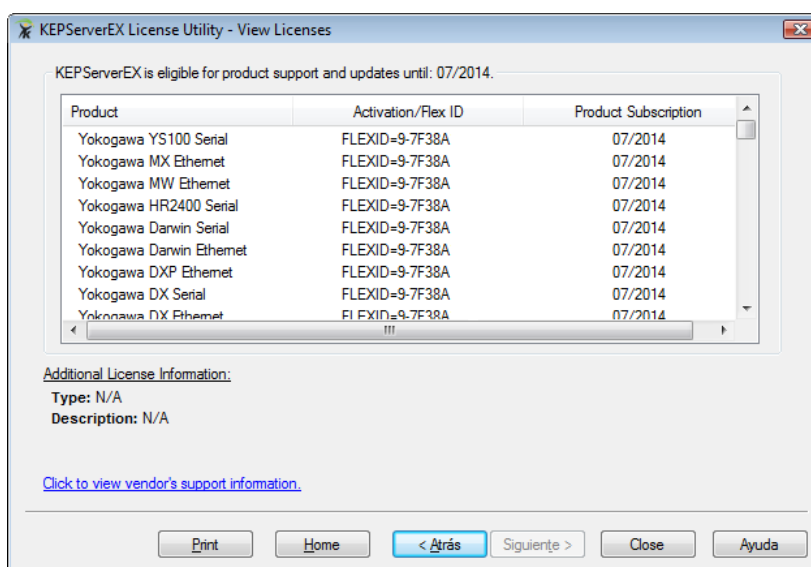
KEPServerEX License Utility - View Licenses

KEPServerEX is eligible for product support and updates until: 07/2014.

| Product | Activation/Flex ID | Product Subscription |
|---|---|---|
| Yokogawa YS100 Serial | FLEXID=9-7F38A | 07/2014 |
| Yokogawa MX Ethernet | FLEXID=9-7F38A | 07/2014 |
| Yokogawa MW Ethernet | FLEXID=9-7F38A | 07/2014 |
| Yokogawa HR2400 Serial | FLEXID=9-7F38A | 07/2014 |
| Yokogawa Darwin Serial | FLEXID=9-7F38A | 07/2014 |
| Yokogawa Darwin Ethernet | FLEXID=9-7F38A | 07/2014 |
| Yokogawa DXP Ethernet | FLEXID=9-7F38A | 07/2014 |
| Yokogawa DX Serial | FLEXID=9-7F38A | 07/2014 |
| Yokogawa DX Ethernet | FLEXID=9-7F38A | 07/2014 |

Additional License Information:
Type: N/A
Description: N/A

Click to view vendor's support information.

Print Home < Atrás Siguiente > Close Ayuda